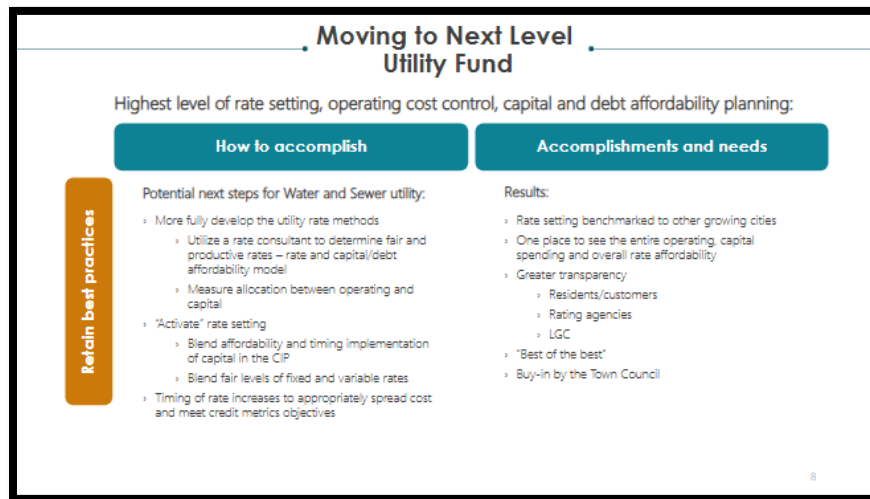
Moving to Next Level
Utility Fund

Highest level of rate setting, operating cost control, capital and debt affordability planning:

Retain best practices

How to accomplish

Potential next steps for Water and Sewer utility:

› More fully develop the utility rate methods
› Utilize a rate consultant to determine fair and productive rates – rate and capital/debt affordability model
› Measure allocation between operating and capital
› "Activate" rate setting
› Blend affordability and timing implementation of capital in the CIP
› Blend fair levels of fixed and variable rates
› Timing of rate increases to appropriately spread cost and meet credit metrics objectives

Accomplishments and needs

Results:

› Rate setting benchmarked to other growing cities
› One place to see the entire operating, capital spending and overall rate affordability
› Greater transparency
› Residents/customers
› Rating agencies
› LGC
› "Best of the best"
› Buy-in by the Town Council

8